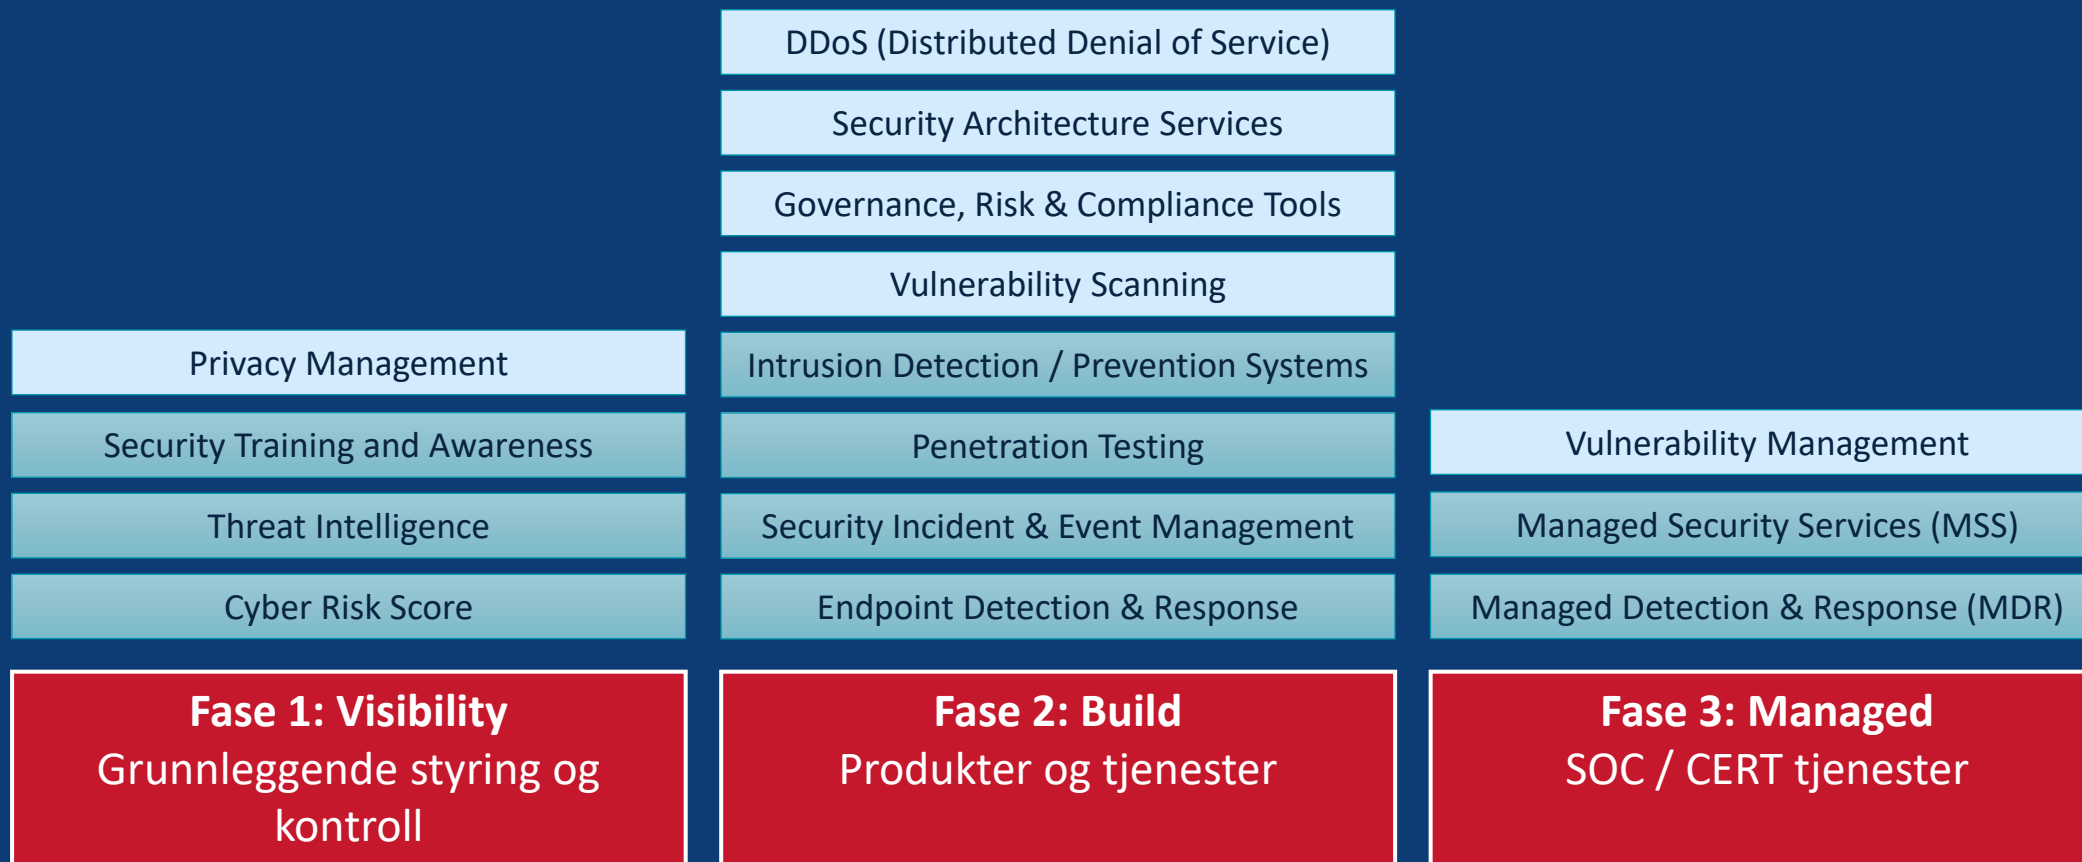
Privacy Management

Security Training and Awareness

Threat Intelligence

Cyber Risk Score

**Fase 1: Visibility**
Grunnleggende styring og kontroll

DDoS (Distributed Denial of Service)

Security Architecture Services

Governance, Risk & Compliance Tools

Vulnerability Scanning

Intrusion Detection / Prevention Systems

Penetration Testing

Security Incident & Event Management

Endpoint Detection & Response

**Fase 2: Build**
Produkter og tjenester

Vulnerability Management

Managed Security Services (MSS)

Managed Detection & Response (MDR)

**Fase 3: Managed**
SOC / CERT tjenester